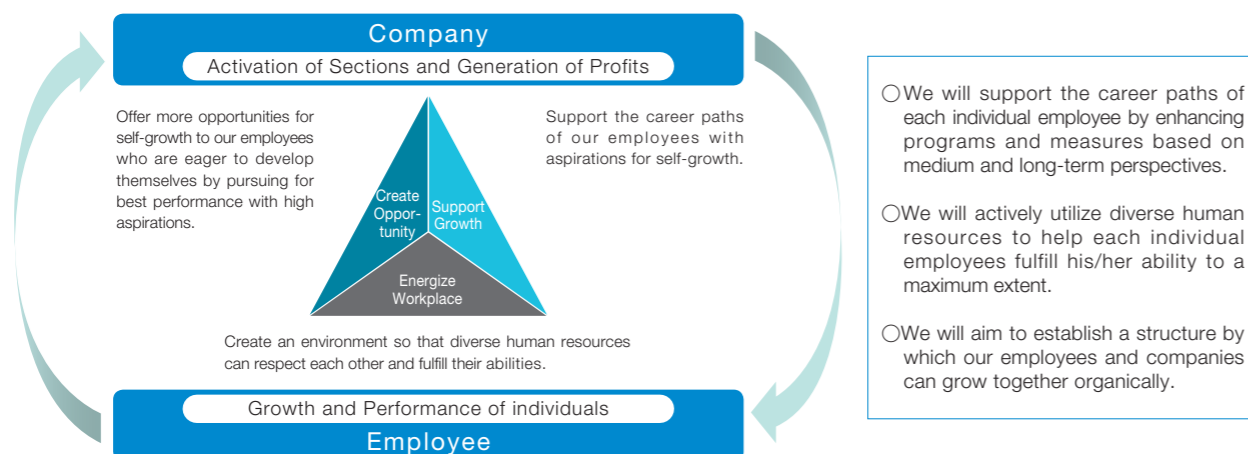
Company

Activation of Sections and Generation of Profits

Offer more opportunities for self-growth to our employees who are eager to develop themselves by pursuing for best performance with high aspirations.

Support the career paths of our employees with aspirations for self-growth.

Create Opportunity

Support Growth

Energize Workplace

Create an environment so that diverse human resources can respect each other and fulfill their abilities.

Growth and Performance of individuals

Employee

○We will support the career paths of each individual employee by enhancing programs and measures based on medium and long-term perspectives.

○We will actively utilize diverse human resources to help each individual employees fulfill his/her ability to a maximum extent.

○We will aim to establish a structure by which our employees and companies can grow together organically.